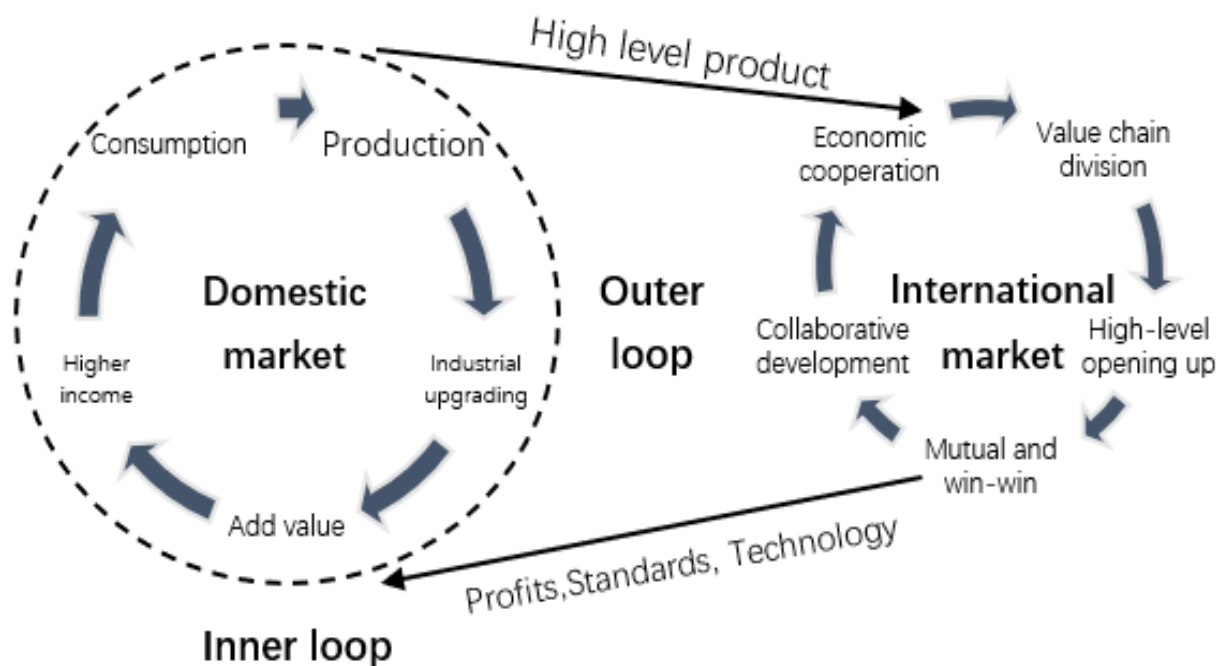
High level product

Consumption

Production

Domestic market

Higher income

Industrial upgrading

Add value

Outer loop

Economic cooperation

Value chain division

International market

Collaborative development

High-level opening up

Mutual and win-win

Profits,Standards, Technology

Inner loop